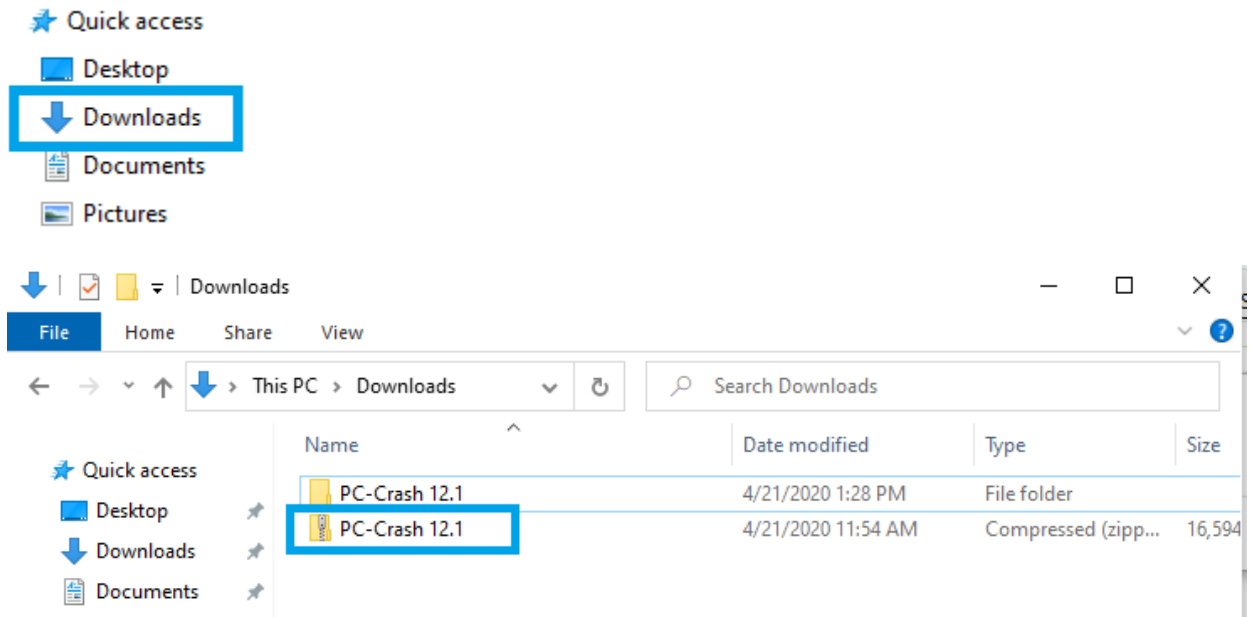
Quick access
Desktop
Downloads
Documents
Pictures

Downloads

File Home Share View

This PC > Downloads

Search Downloads

| Name | Date modified | Type | Size |
|---|---|---|---|
| PC-Crash 12.1 | 4/21/2020 1:28 PM | File folder | |
| PC-Crash 12.1 | 4/21/2020 11:54 AM | Compressed (zipp... | 16,594 |

Quick access
Desktop
Downloads
Documents